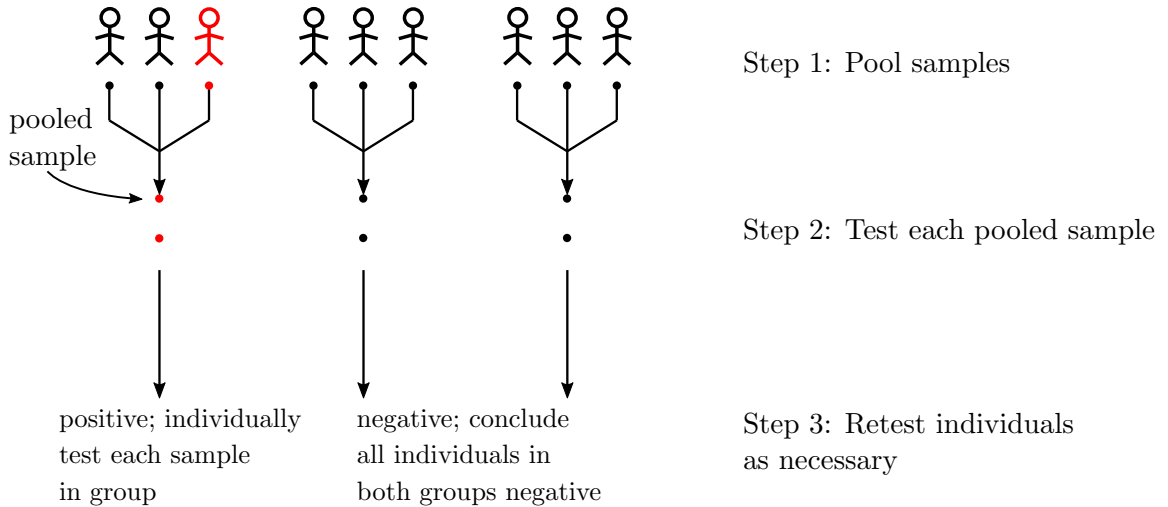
Step 1: Pool samples

pooled sample

Step 2: Test each pooled sample

positive; individually test each sample in group

negative; conclude all individuals in both groups negative

Step 3: Retest individuals as necessary